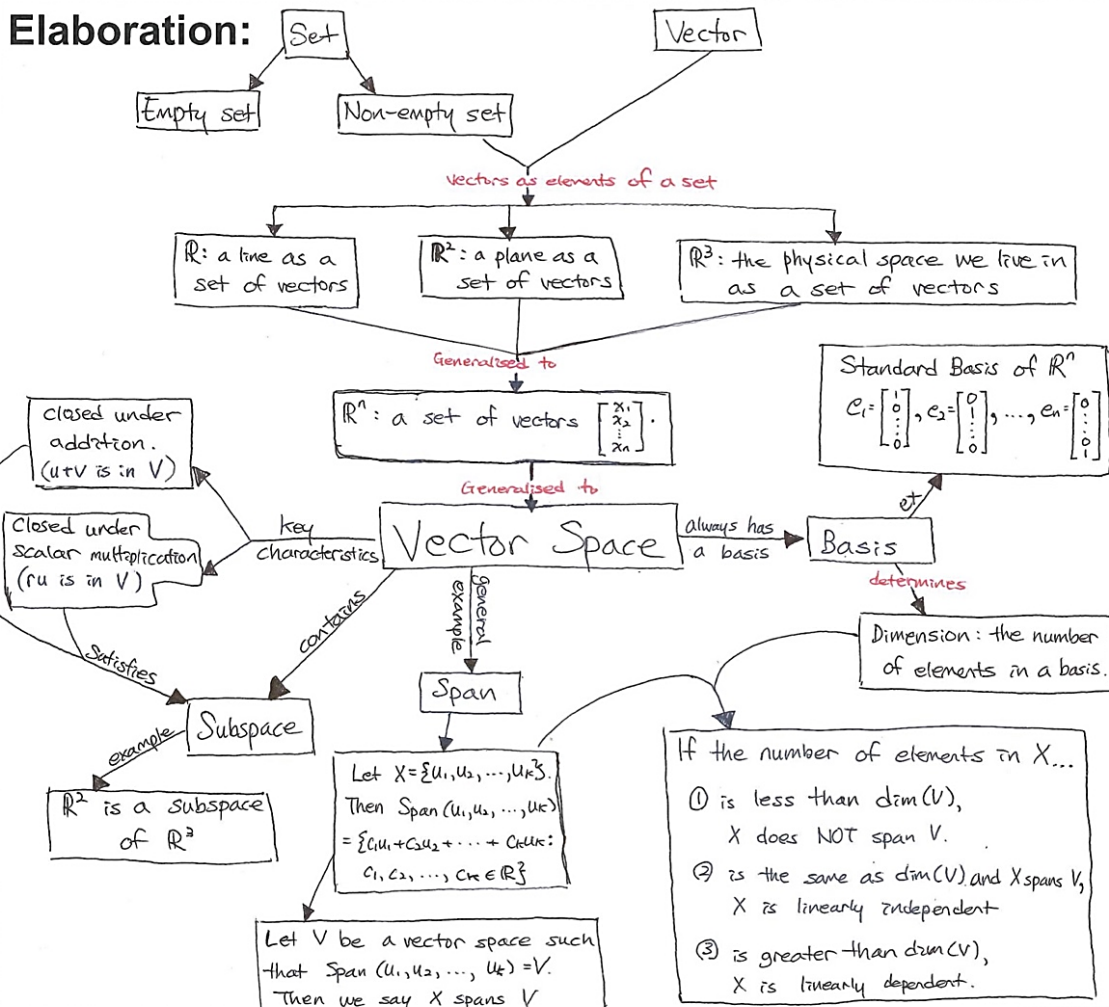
Elaboration:

Set

Vector

Empty set

Non-empty set

vectors as elements of a set

$\mathbb{R}$: a line as a set of vectors

$\mathbb{R}^2$: a plane as a set of vectors

$\mathbb{R}^3$: the physical space we live in as a set of vectors

Generalised to

$\mathbb{R}^n$: a set of vectors $\begin{bmatrix} x_1 \\ x_2 \\ \vdots \\ x_n \end{bmatrix}$.

Standard Basis of $\mathbb{R}^n$
$e_1 = \begin{bmatrix} 1 \\ 0 \\ \vdots \\ 0 \end{bmatrix}, e_2 = \begin{bmatrix} 0 \\ 1 \\ \vdots \\ 0 \end{bmatrix}, \ldots, e_n = \begin{bmatrix} 0 \\ \vdots \\ 0 \\ 1 \end{bmatrix}$

closed under addition. ($u+v$ is in $V$)

Generalised to

Closed under scalar multiplication ($ru$ is in $V$)

key characteristics

Vector Space

always has a basis

Basis

eg

determines

general example

contains

Satisfies

Dimension: the number of elements in a basis.

Span

Subspace

example

$\mathbb{R}^2$ is a subspace of $\mathbb{R}^3$

Let $X = \{u_1, u_2, \ldots, u_k\}$. Then Span $(u_1, u_2, \ldots, u_k)$ $= \{c_1u_1 + c_2u_2 + \cdots + c_ku_k : c_1, c_2, \ldots, c_k \in \mathbb{R}\}$

If the number of elements in X...
① is less than dim(V), X does NOT span V.
② is the same as dim(V) and X spans V, X is linearly independent
③ is greater than dim(V), X is linearly dependent.

Let V be a vector space such that Span $(u_1, u_2, \ldots, u_k) = V$. Then we say X spans V